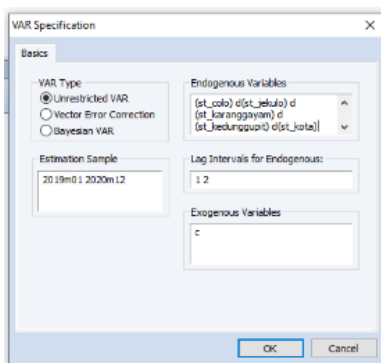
VAR Specification

Basics

VAR Type
Unrestricted VAR
Vector Error Correction
Bayesian VAR

Endogenous Variables
(st_colo) d(st_jekulo) d (karanggayam) d (st_kedunggupit) d(st_kota))

Estimation Sample
2019m01 2020m12

Lag Intervals for Endogenous:
1 2

Exogenous Variables
c

OK Cancel